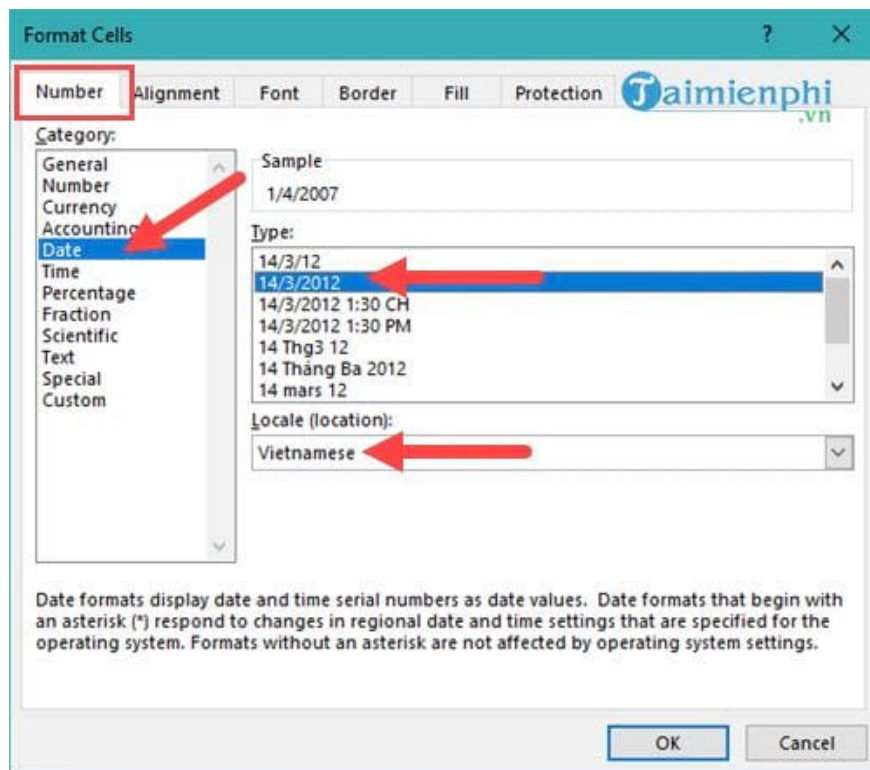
Format Cells
?
×

Number
Alignment
Font
Border
Fill
Protection
Taimienphi
.vn

Category:
General
Number
Currency
Accounting
Date
Time
Percentage
Fraction
Scientific
Text
Special
Custom

Sample
1/4/2007

Type:
14/3/12
14/3/2012
14/3/2012 1:30 CH
14/3/2012 1:30 PM
14 Thg3 12
14 Tháng Ba 2012
14 mars 12

Locale (location):
Vietnamese

Date formats display date and time serial numbers as date values. Date formats that begin with an asterisk (*) respond to changes in regional date and time settings that are specified for the operating system. Formats without an asterisk are not affected by operating system settings.

OK
Cancel